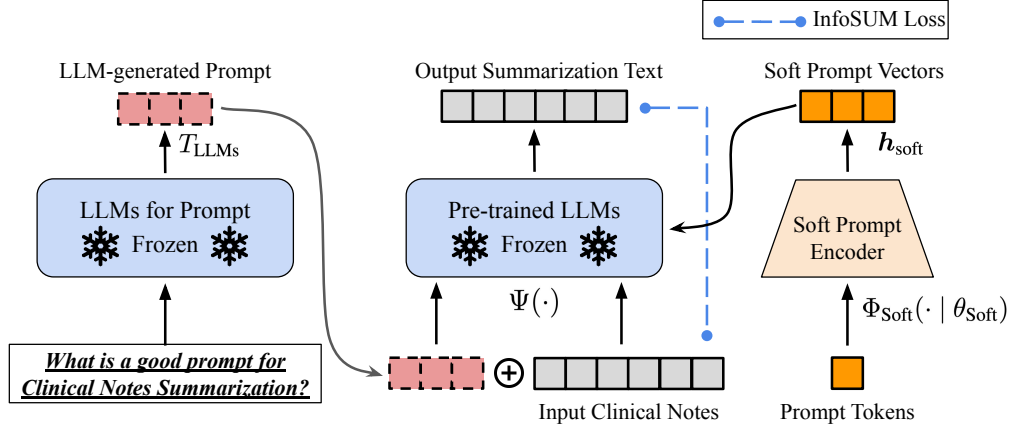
InfoSUM Loss

LLM-generated Prompt

$T_{\text{LLMs}}$

LLMs for Prompt
Frozen

What is a good prompt for Clinical Notes Summarization?

Output Summarization Text

Pre-trained LLMs
Frozen

$\Psi(\cdot)$

$\oplus$

Input Clinical Notes

Soft Prompt Vectors

$\boldsymbol{h}_{\text{soft}}$

Soft Prompt Encoder

$\Phi_{\text{Soft}}(\cdot \mid \theta_{\text{Soft}})$

Prompt Tokens